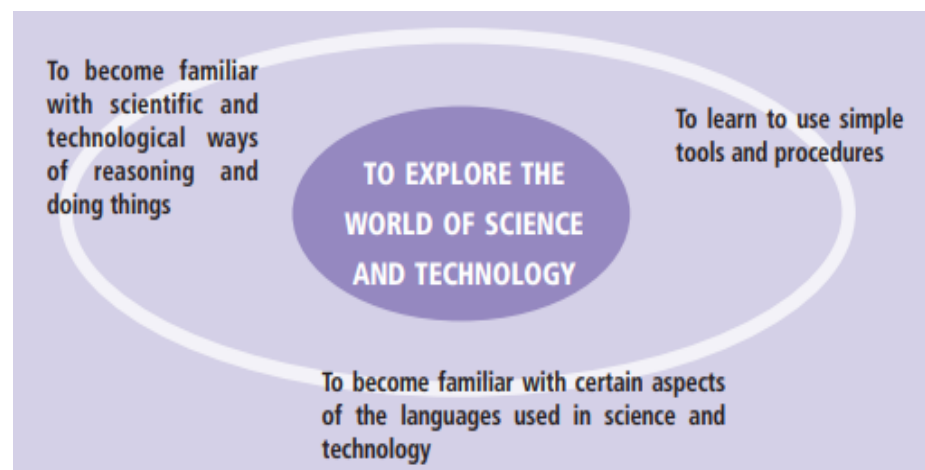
TO EXPLORE THE WORLD OF SCIENCE AND TECHNOLOGY

To become familiar with scientific and technological ways of reasoning and doing things

To learn to use simple tools and procedures

To become familiar with certain aspects of the languages used in science and technology